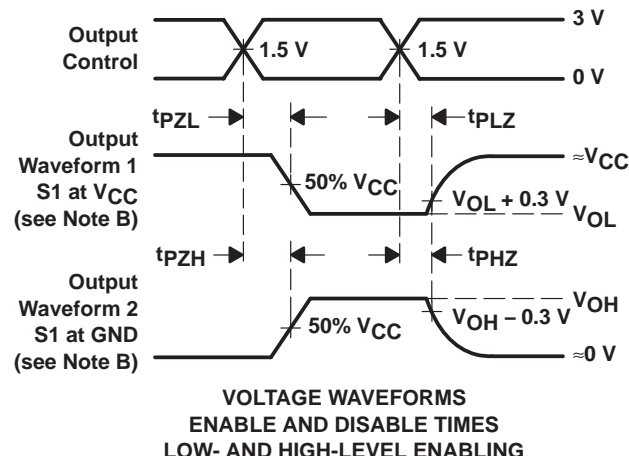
Output Control

1.5 V

1.5 V

3 V

0 V

$t_{PZL}$

$t_{PLZ}$

Output Waveform 1 S1 at $V_{CC}$ (see Note B)

50% $V_{CC}$

$\approx V_{CC}$

$V_{OL} + 0.3$ V

$V_{OL}$

$t_{PZH}$

$t_{PHZ}$

Output Waveform 2 S1 at GND (see Note B)

50% $V_{CC}$

$V_{OH}$

$V_{OH} - 0.3$ V

$\approx 0$ V

VOLTAGE WAVEFORMS
ENABLE AND DISABLE TIMES
LOW- AND HIGH-LEVEL ENABLING